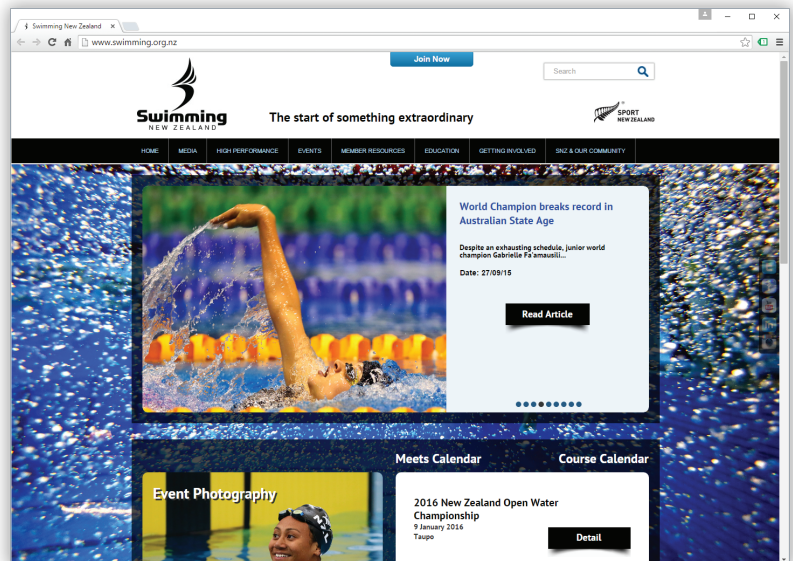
Swimming New Zealand

www.swimming.org.nz

Join Now

Search

Swimming
NEW ZEALAND

The start of something extraordinary

SPORT NEW ZEALAND

HOME | MEDIA | HIGH PERFORMANCE | EVENTS | MEMBER RESOURCES | EDUCATION | GETTING INVOLVED | SNZ & OUR COMMUNITY

World Champion breaks record in Australian State Age

Despite an exhausting schedule, junior world champion Gabrielle Fa'amausili...

Date: 27/09/15

Read Article

Meets Calendar

Course Calendar

Event Photography

2016 New Zealand Open Water Championship
9 January 2016
Taupo

Detail